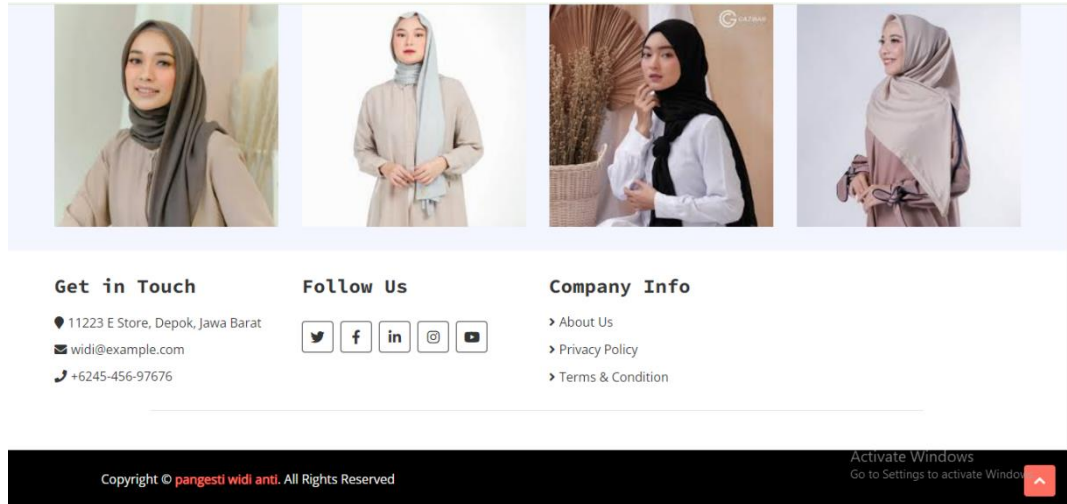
Get in Touch

11223 E Store, Depok, Jawa Barat

widi@example.com

+6245-456-97676

Follow Us

Company Info

> About Us

> Privacy Policy

> Terms & Condition

Copyright © pangesti widi anti. All Rights Reserved

Activate Windows
Go to Settings to activate Windo